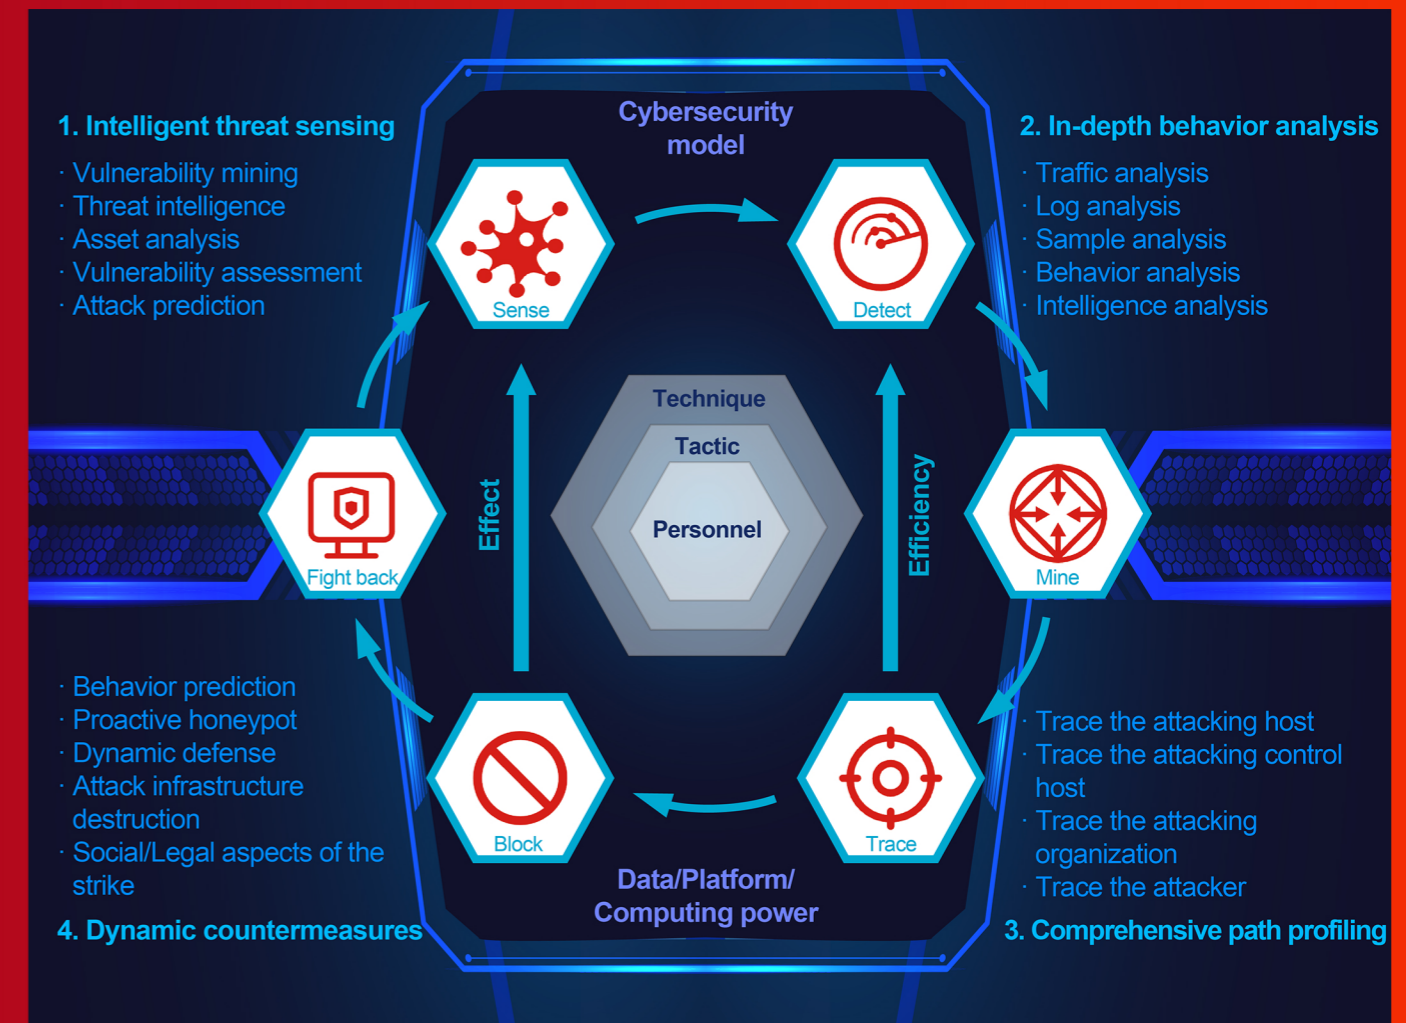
1. Intelligent threat sensing

· Vulnerability mining
· Threat intelligence
· Asset analysis
· Vulnerability assessment
· Attack prediction

Cybersecurity model

2. In-depth behavior analysis

· Traffic analysis
· Log analysis
· Sample analysis
· Behavior analysis
· Intelligence analysis

Sense

Detect

Technique

Tactic

Personnel

Effect

Efficiency

Fight back

Mine

· Behavior prediction
· Proactive honeypot
· Dynamic defense
· Attack infrastructure destruction
· Social/Legal aspects of the strike

4. Dynamic countermeasures

Block

Trace

Data/Platform/ Computing power

· Trace the attacking host
· Trace the attacking control host
· Trace the attacking organization
· Trace the attacker

3. Comprehensive path profiling